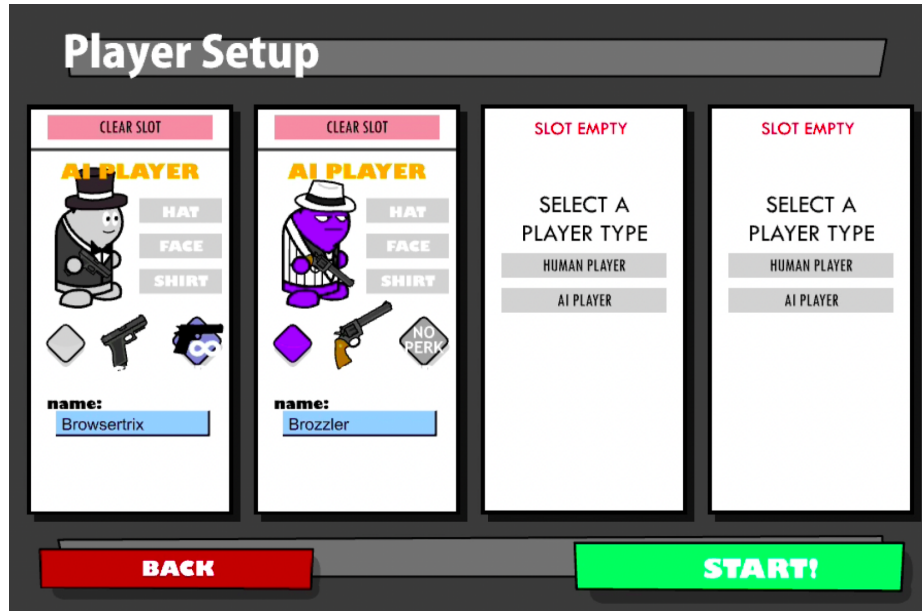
Player Setup

CLEAR SLOT

AI PLAYER

HAT

FACE

SHIRT

name:

Browsertrix

CLEAR SLOT

AI PLAYER

HAT

FACE

SHIRT

NO PERK

name:

Brozzler

SLOT EMPTY

SELECT A PLAYER TYPE

HUMAN PLAYER

AI PLAYER

SLOT EMPTY

SELECT A PLAYER TYPE

HUMAN PLAYER

AI PLAYER

BACK

START!